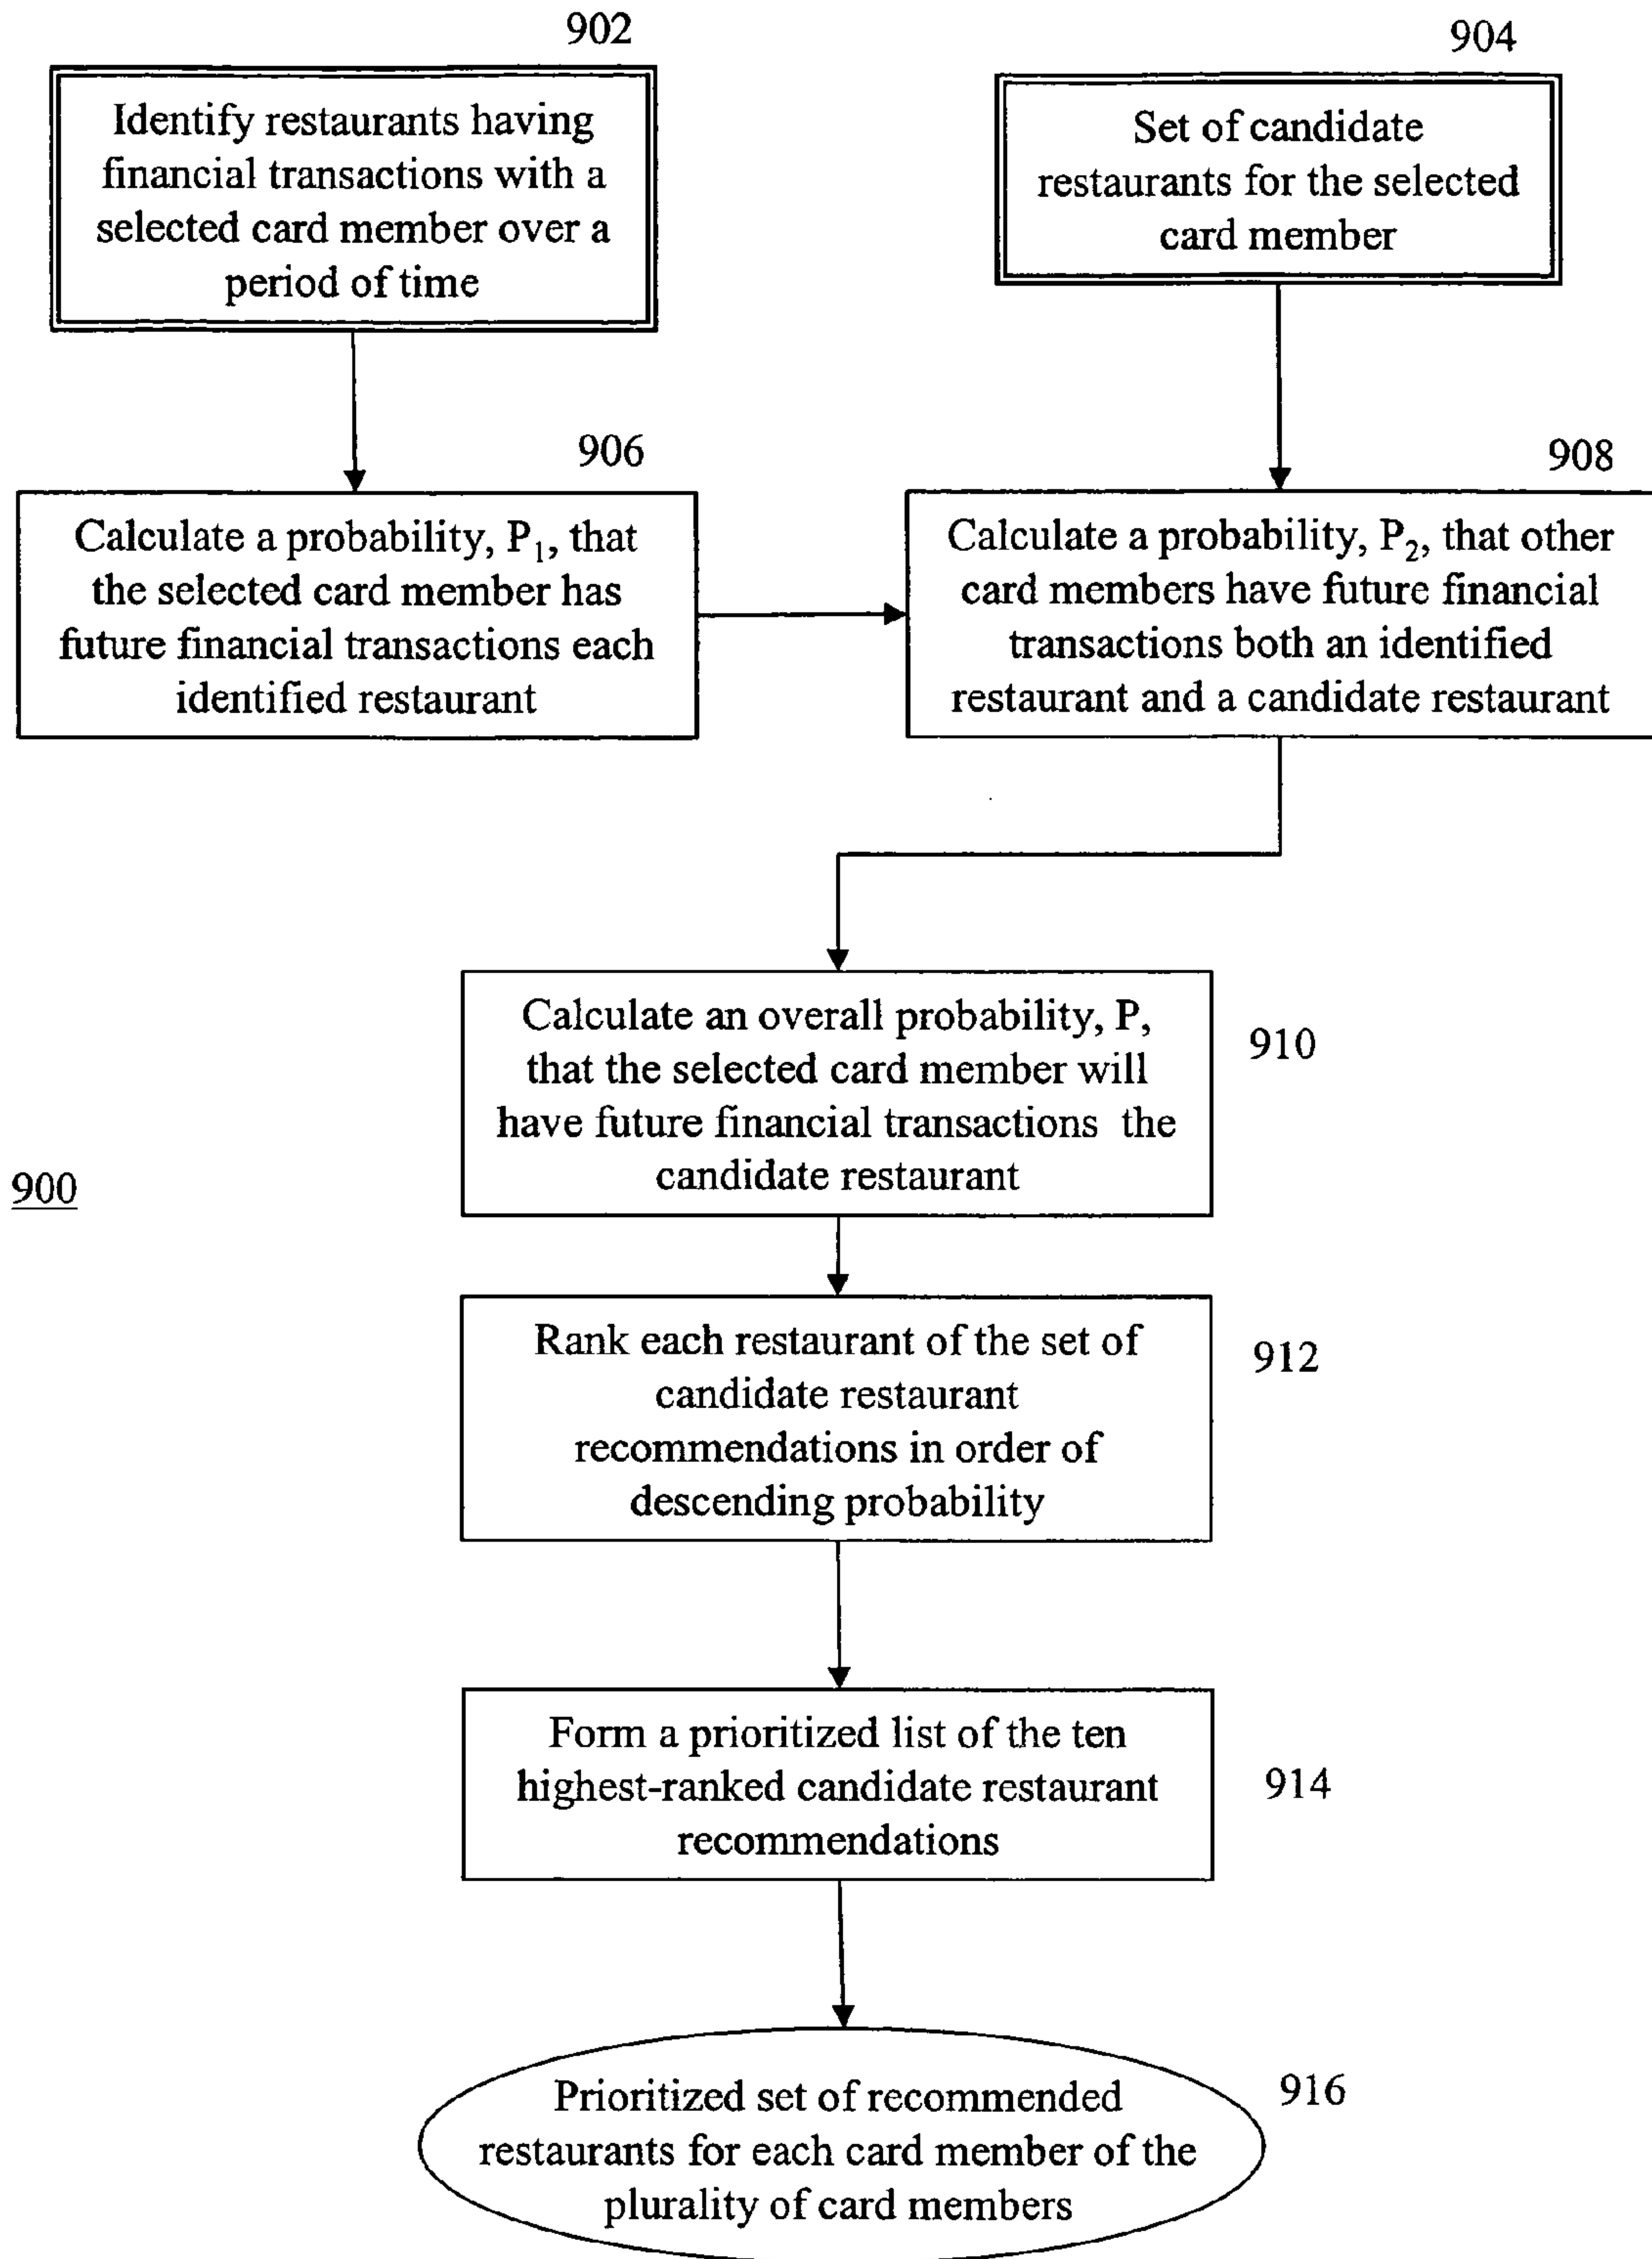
902

Identify restaurants having financial transactions with a selected card member over a period of time

904

Set of candidate restaurants for the selected card member

906

Calculate a probability, $P_1$, that the selected card member has future financial transactions each identified restaurant

908

Calculate a probability, $P_2$, that other card members have future financial transactions both an identified restaurant and a candidate restaurant

Calculate an overall probability, P, that the selected card member will have future financial transactions the candidate restaurant

910

900

Rank each restaurant of the set of candidate restaurant recommendations in order of descending probability

912

Form a prioritized list of the ten highest-ranked candidate restaurant recommendations

914

Prioritized set of recommended restaurants for each card member of the plurality of card members

916